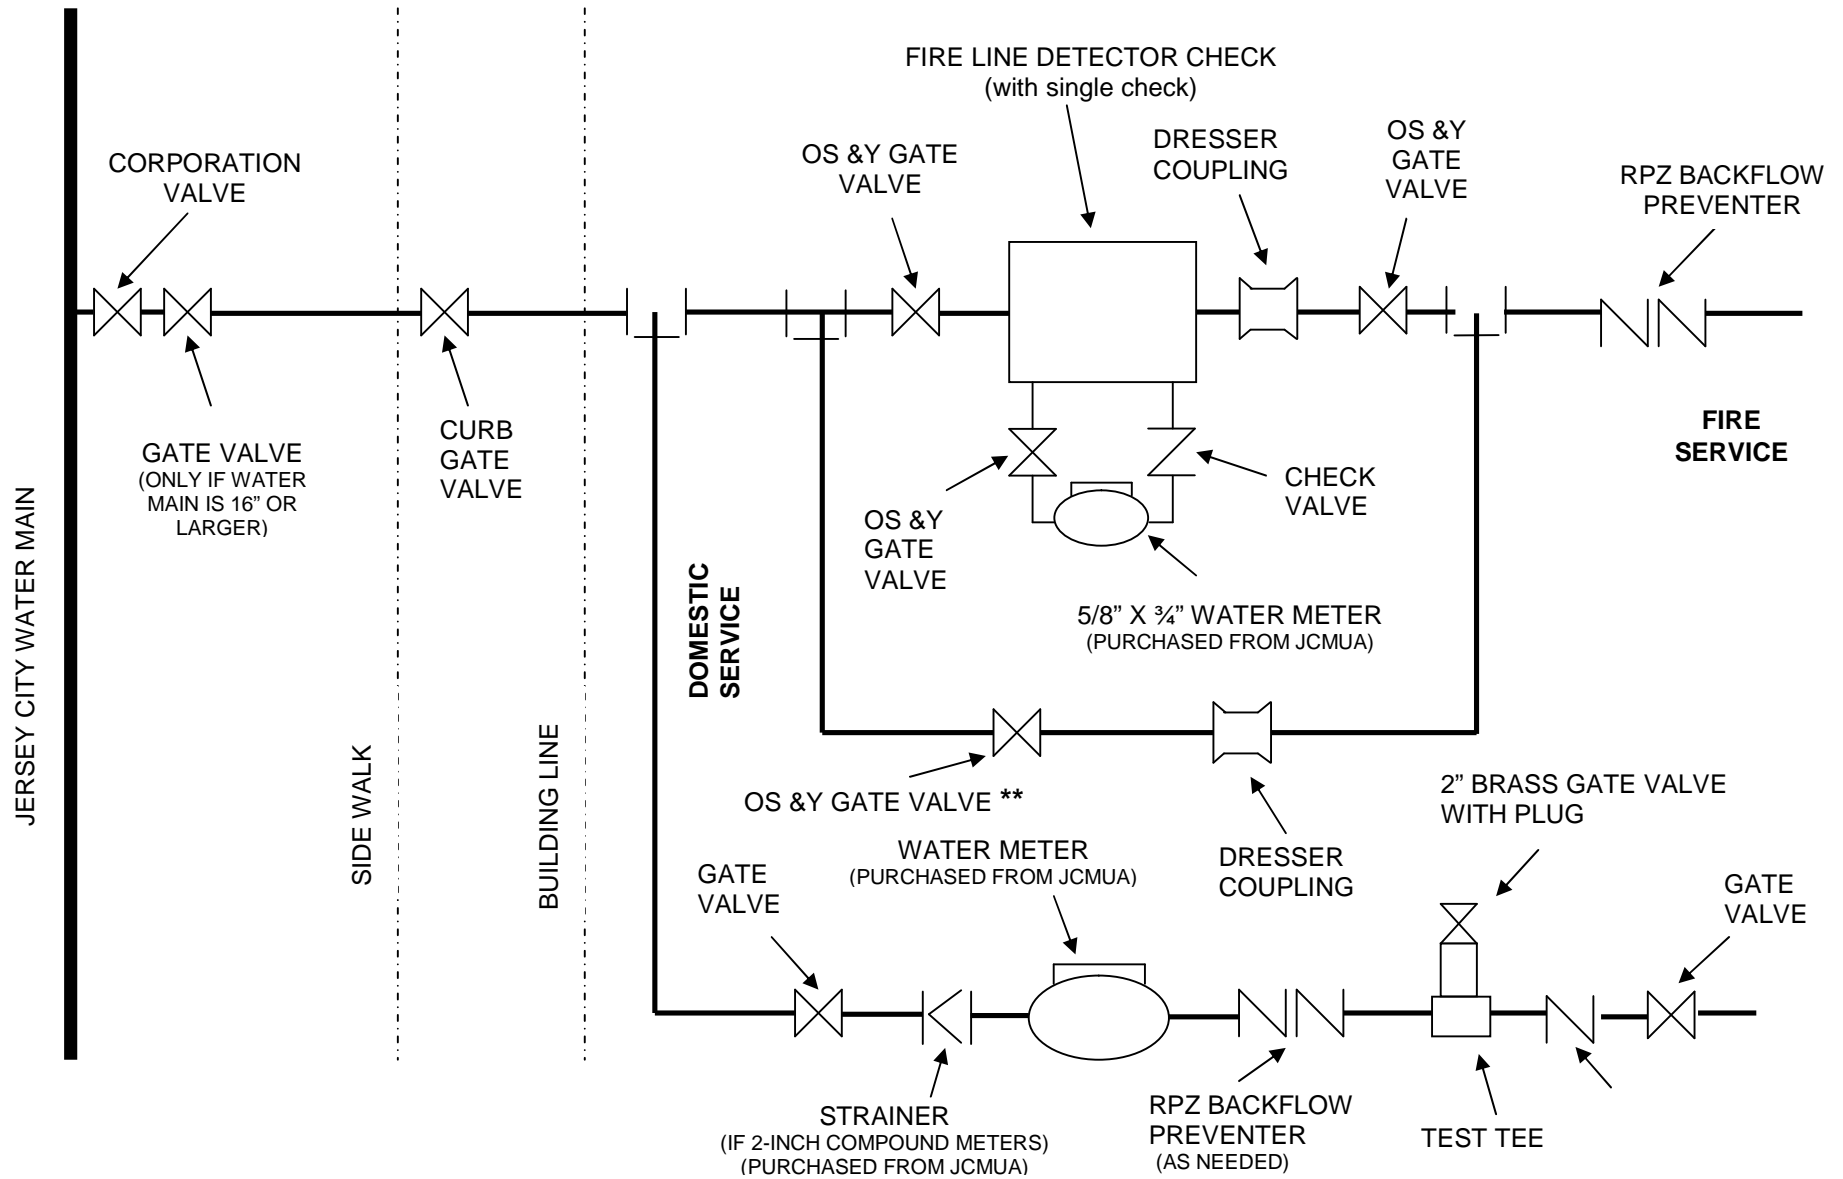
JERSEY CITY WATER MAIN

SIDE WALK

BUILDING LINE

CORPORATION VALVE

GATE VALVE (ONLY IF WATER MAIN IS 16" OR LARGER)

CURB GATE VALVE

DOMESTIC SERVICE

OS &Y GATE VALVE

FIRE LINE DETECTOR CHECK (with single check)

DRESSER COUPLING

OS &Y GATE VALVE

RPZ BACKFLOW PREVENTER

FIRE SERVICE

OS &Y GATE VALVE

CHECK VALVE

5/8" X ¾" WATER METER (PURCHASED FROM JCMUA)

OS &Y GATE VALVE **

DRESSER COUPLING

2" BRASS GATE VALVE WITH PLUG

GATE VALVE

WATER METER (PURCHASED FROM JCMUA)

GATE VALVE

STRAINER (IF 2-INCH COMPOUND METERS) (PURCHASED FROM JCMUA)

RPZ BACKFLOW PREVENTER (AS NEEDED)

TEST TEE